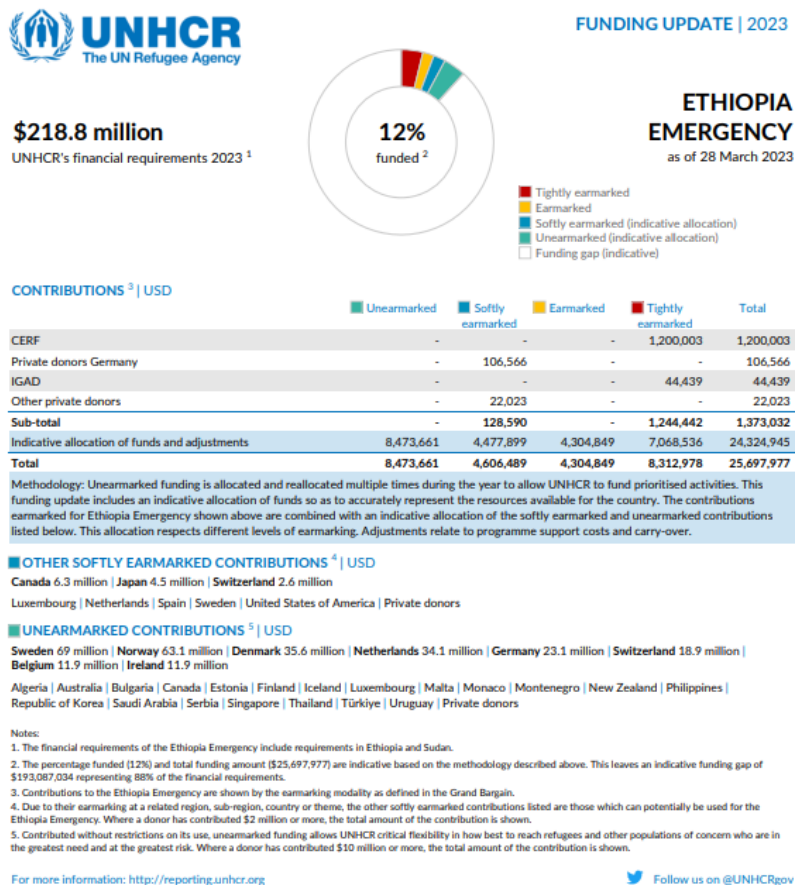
UNHCR
The UN Refugee Agency

FUNDING UPDATE | 2023

$218.8 million
UNHCR's financial requirements 2023 $^1$

12%
funded $^2$

ETHIOPIA EMERGENCY
as of 28 March 2023

Tightly earmarked
Earmarked
Softly earmarked (indicative allocation)
Unearmarked (indicative allocation)
Funding gap (indicative)

CONTRIBUTIONS $^3$ | USD

| | Unearmarked | Softly earmarked | Earmarked | Tightly earmarked | Total |
|---|---|---|---|---|---|
| CERF | - | - | - | 1,200,003 | 1,200,003 |
| Private donors Germany | - | 106,566 | - | - | 106,566 |
| IGAD | - | - | - | 44,439 | 44,439 |
| Other private donors | - | 22,023 | - | - | 22,023 |
| Sub-total | - | 128,590 | - | 1,244,442 | 1,373,032 |
| Indicative allocation of funds and adjustments | 8,473,661 | 4,477,899 | 4,304,849 | 7,068,536 | 24,324,945 |
| Total | 8,473,661 | 4,606,489 | 4,304,849 | 8,312,978 | 25,697,977 |

Methodology: Unearmarked funding is allocated and reallocated multiple times during the year to allow UNHCR to fund prioritised activities. This funding update includes an indicative allocation of funds so as to accurately represent the resources available for the country. The contributions earmarked for Ethiopia Emergency shown above are combined with an indicative allocation of the softly earmarked and unearmarked contributions listed below. This allocation respects different levels of earmarking. Adjustments relate to programme support costs and carry-over.

OTHER SOFTLY EARMARKED CONTRIBUTIONS $^4$ | USD
Canada 6.3 million | Japan 4.5 million | Switzerland 2.6 million

Luxembourg | Netherlands | Spain | Sweden | United States of America | Private donors

UNEARMARKED CONTRIBUTIONS $^5$ | USD
Sweden 69 million | Norway 63.1 million | Denmark 35.6 million | Netherlands 34.1 million | Germany 23.1 million | Switzerland 18.9 million | Belgium 11.9 million | Ireland 11.9 million

Algeria | Australia | Bulgaria | Canada | Estonia | Finland | Iceland | Luxembourg | Malta | Monaco | Montenegro | New Zealand | Philippines | Republic of Korea | Saudi Arabia | Serbia | Singapore | Thailand | Türkiye | Uruguay | Private donors

Notes:
1. The financial requirements of the Ethiopia Emergency include requirements in Ethiopia and Sudan.
2. The percentage funded (12%) and total funding amount ($25,697,977) are indicative based on the methodology described above. This leaves an indicative funding gap of $193,087,034 representing 88% of the financial requirements.
3. Contributions to the Ethiopia Emergency are shown by the earmarking modality as defined in the Grand Bargain.
4. Due to their earmarking at a related region, sub-region, country or theme, the other softly earmarked contributions listed are those which can potentially be used for the Ethiopia Emergency. Where a donor has contributed $2 million or more, the total amount of the contribution is shown.
5. Contributed without restrictions on its use, unearmarked funding allows UNHCR critical flexibility in how best to reach refugees and other populations of concern who are in the greatest need and at the greatest risk. Where a donor has contributed $10 million or more, the total amount of the contribution is shown.

For more information: http://reporting.unhcr.org

Follow us on @UNHCRgov